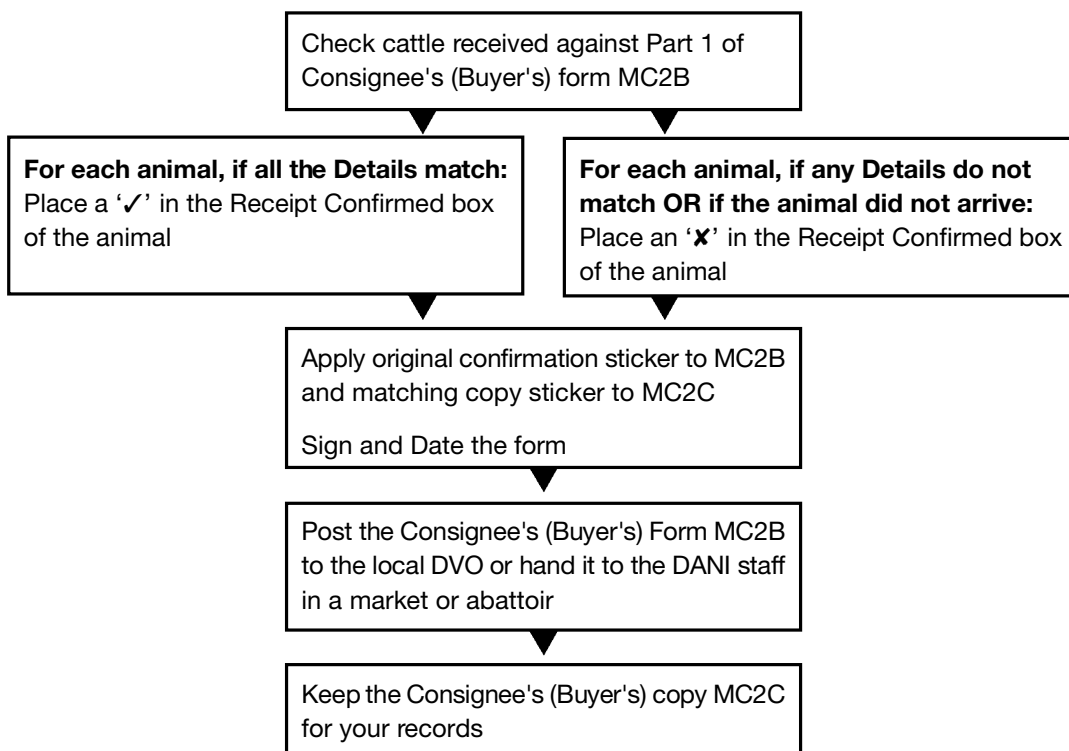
Check cattle received against Part 1 of Consignee's (Buyer's) form MC2B

**For each animal, if all the Details match:** Place a '✓' in the Receipt Confirmed box of the animal

**For each animal, if any Details do not match OR if the animal did not arrive:** Place an '✘' in the Receipt Confirmed box of the animal

Apply original confirmation sticker to MC2B and matching copy sticker to MC2C

Sign and Date the form

Post the Consignee's (Buyer's) Form MC2B to the local DVO or hand it to the DANI staff in a market or abattoir

Keep the Consignee's (Buyer's) copy MC2C for your records